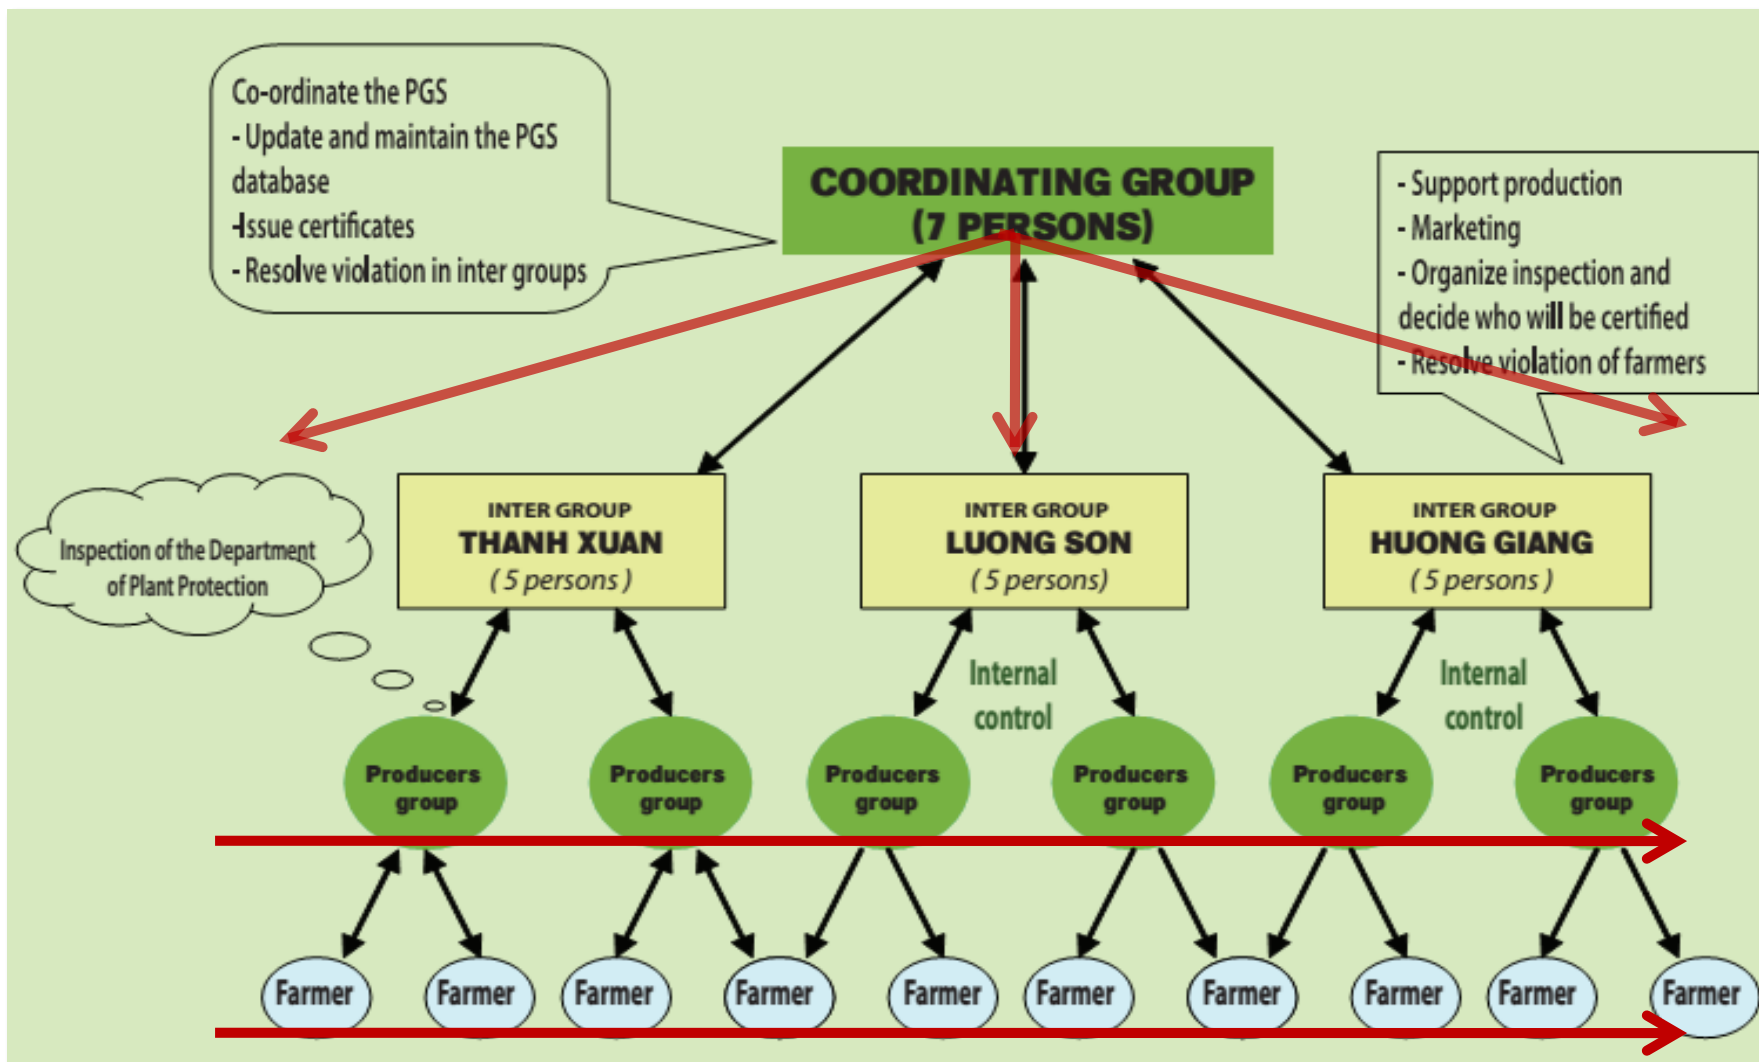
Co-ordinate the PGS
- Update and maintain the PGS database
-Issue certificates
- Resolve violation in inter groups

COORDINATING GROUP (7 PERSONS)

- Support production
- Marketing
- Organize inspection and decide who will be certified
- Resolve violation of farmers

Inspection of the Department of Plant Protection

INTER GROUP
THANH XUAN
( 5 persons )

INTER GROUP
LUONG SON
( 5 persons)

INTER GROUP
HUONG GIANG
( 5 persons )

Internal control

Internal control

Producers group

Producers group

Producers group

Producers group

Producers group

Producers group

Farmer

Farmer

Farmer

Farmer

Farmer

Farmer

Farmer

Farmer

Farmer

Farmer